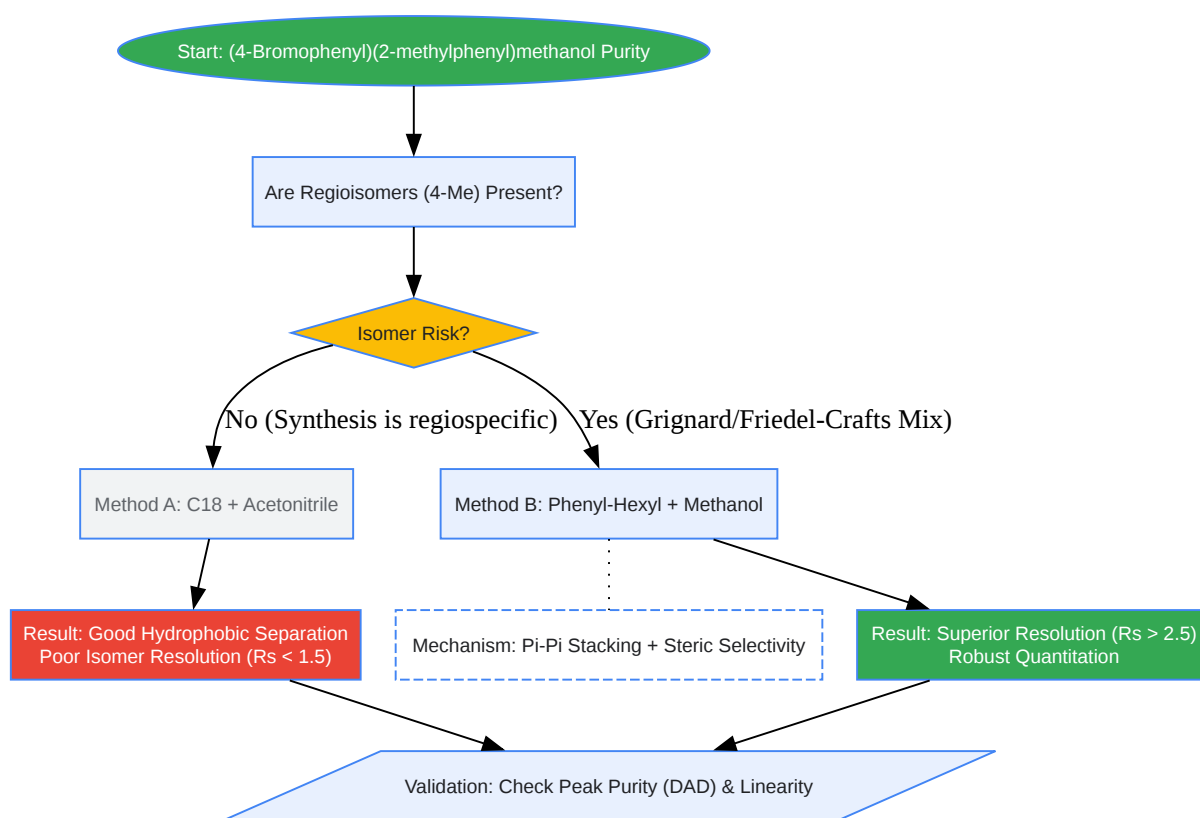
Start: (4-Bromophenyl)(2-methylphenyl)methanol Purity

Are Regioisomers (4-Me) Present?

Isomer Risk?

No (Synthesis is regiospecific)

Yes (Grignard/Friedel-Crafts Mix)

Method A: C18 + Acetonitrile

Method B: Phenyl-Hexyl + Methanol

Result: Good Hydrophobic Separation
Poor Isomer Resolution (Rs < 1.5)

Mechanism: Pi-Pi Stacking + Steric Selectivity

Result: Superior Resolution (Rs > 2.5)
Robust Quantitation

Validation: Check Peak Purity (DAD) & Linearity